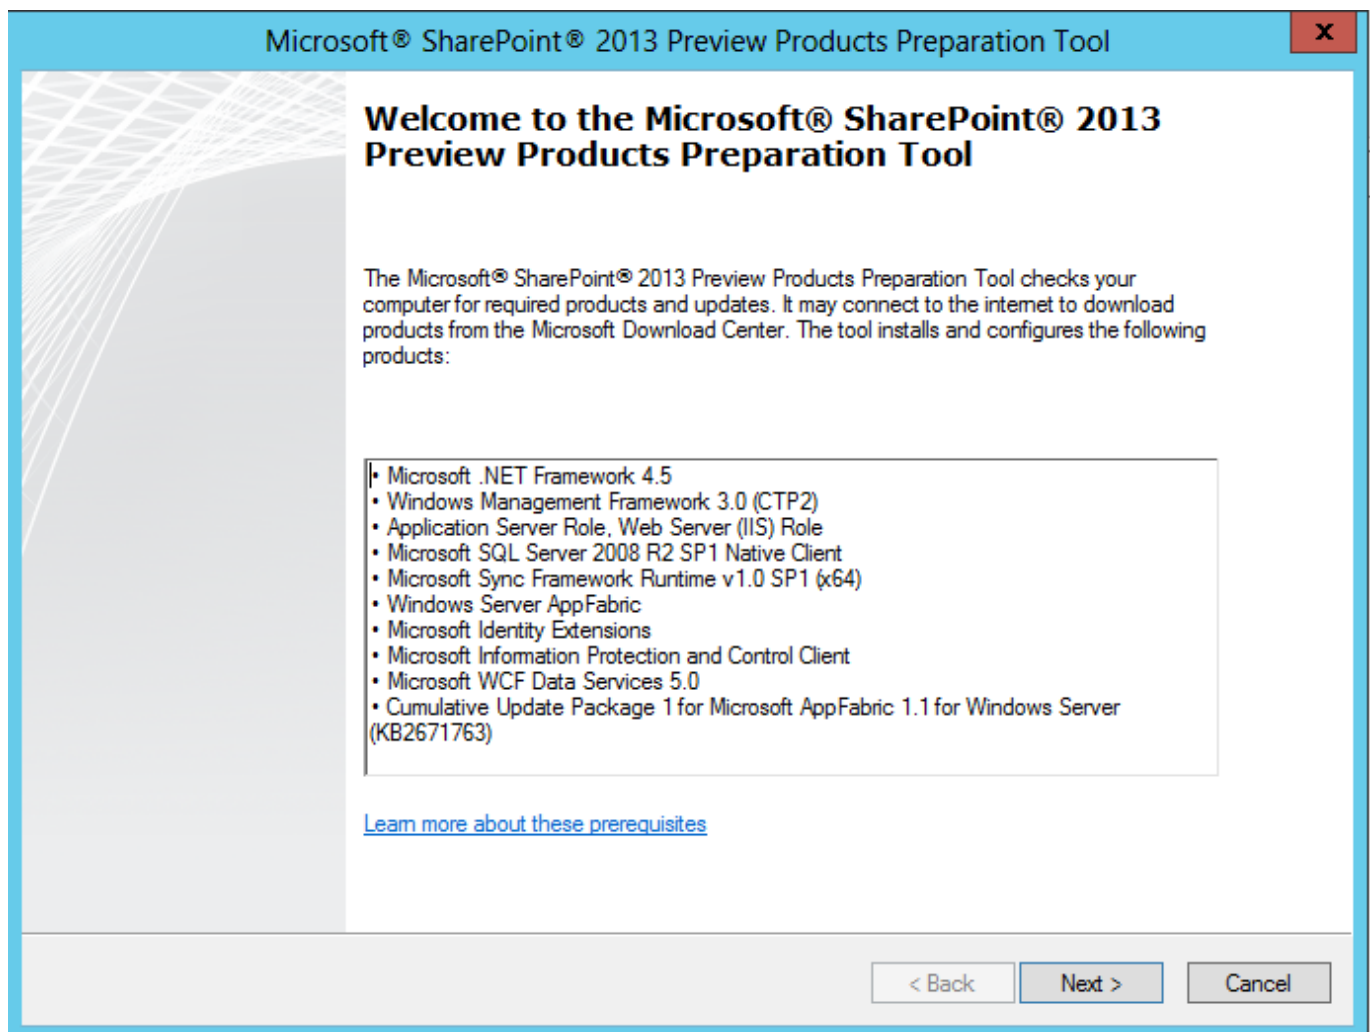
Microsoft® SharePoint® 2013 Preview Products Preparation Tool

X

Welcome to the Microsoft® SharePoint® 2013 Preview Products Preparation Tool

The Microsoft® SharePoint® 2013 Preview Products Preparation Tool checks your computer for required products and updates. It may connect to the internet to download products from the Microsoft Download Center. The tool installs and configures the following products:

• Microsoft .NET Framework 4.5
• Windows Management Framework 3.0 (CTP2)
• Application Server Role, Web Server (IIS) Role
• Microsoft SQL Server 2008 R2 SP1 Native Client
• Microsoft Sync Framework Runtime v1.0 SP1 (x64)
• Windows Server AppFabric
• Microsoft Identity Extensions
• Microsoft Information Protection and Control Client
• Microsoft WCF Data Services 5.0
• Cumulative Update Package 1 for Microsoft AppFabric 1.1 for Windows Server (KB2671763)

Learn more about these prerequisites

< Back Next > Cancel